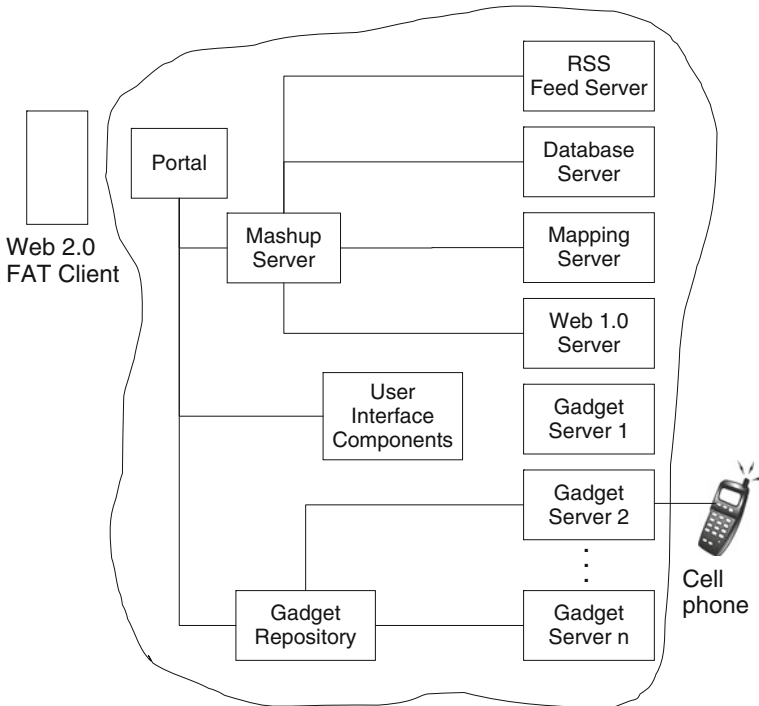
Web 2.0 FAT Client

Portal

Mashup Server

RSS Feed Server

Database Server

Mapping Server

Web 1.0 Server

User Interface Components

Gadget Server 1

Gadget Server 2

Gadget Repository

Gadget Server n

Cell phone